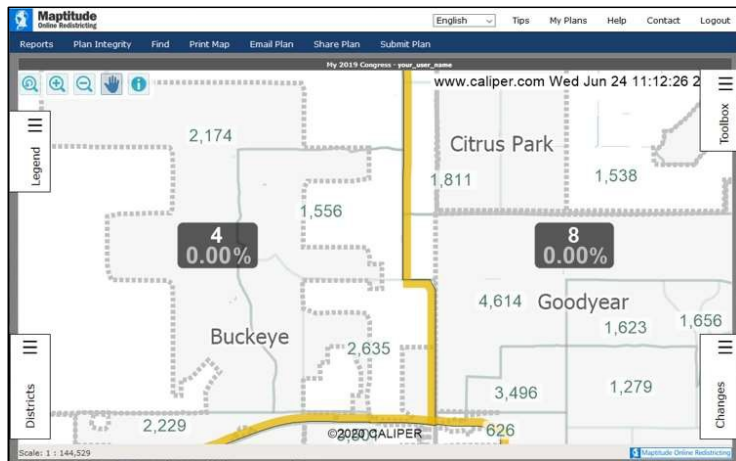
Maptitude
Online Redistricting

English
Tips
My Plans
Help
Contact
Logout

Reports
Plan Integrity
Find
Print Map
Email Plan
Share Plan
Submit Plan

My 2019 Congress - your_user_name

www.caliper.com Wed Jun 24 11:12:26 2

Legend
Toolbox
Districts
Changes

2,174
Citrus Park
1,811
1,538
1,556
4
0.00%
8
0.00%
4,614
Goodyear
1,623
1,656
Buckeye
2,635
3,496
1,279
2,229
©2020 CALIPER
626

Scale: 1 : 144,529
Maptitude Online Redistricting